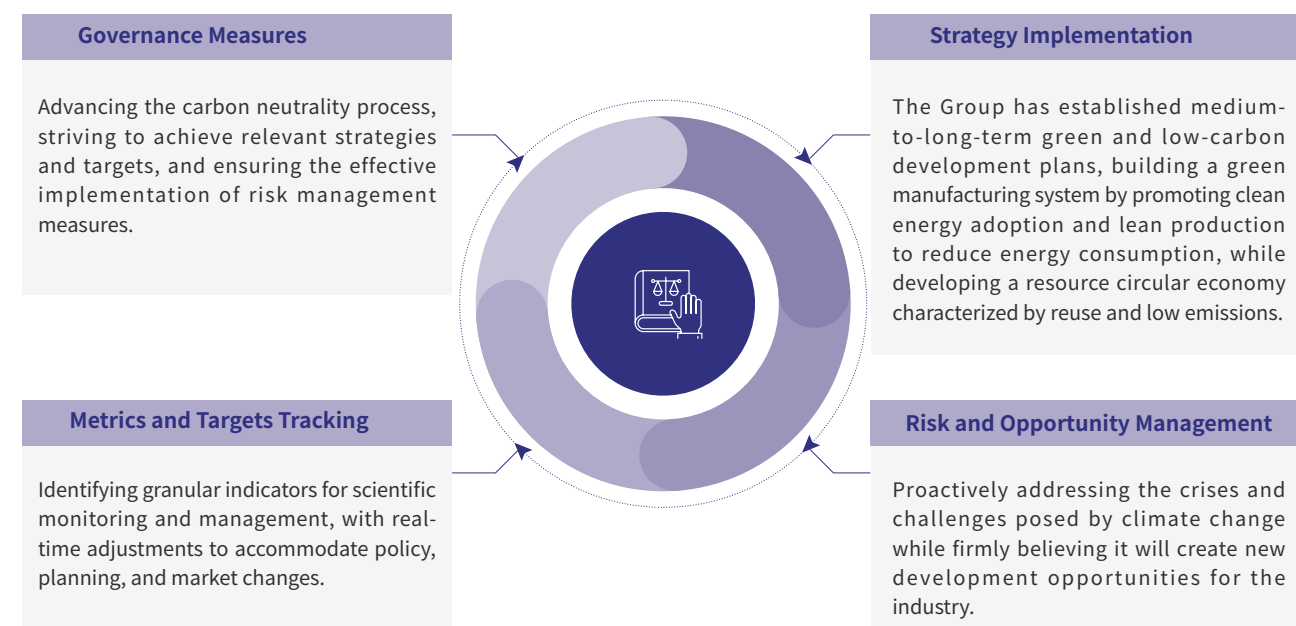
Governance Measures

Advancing the carbon neutrality process, striving to achieve relevant strategies and targets, and ensuring the effective implementation of risk management measures.

Strategy Implementation

The Group has established medium-to-long-term green and low-carbon development plans, building a green manufacturing system by promoting clean energy adoption and lean production to reduce energy consumption, while developing a resource circular economy characterized by reuse and low emissions.

Metrics and Targets Tracking

Identifying granular indicators for scientific monitoring and management, with real-time adjustments to accommodate policy, planning, and market changes.

Risk and Opportunity Management

Proactively addressing the crises and challenges posed by climate change while firmly believing it will create new development opportunities for the industry.